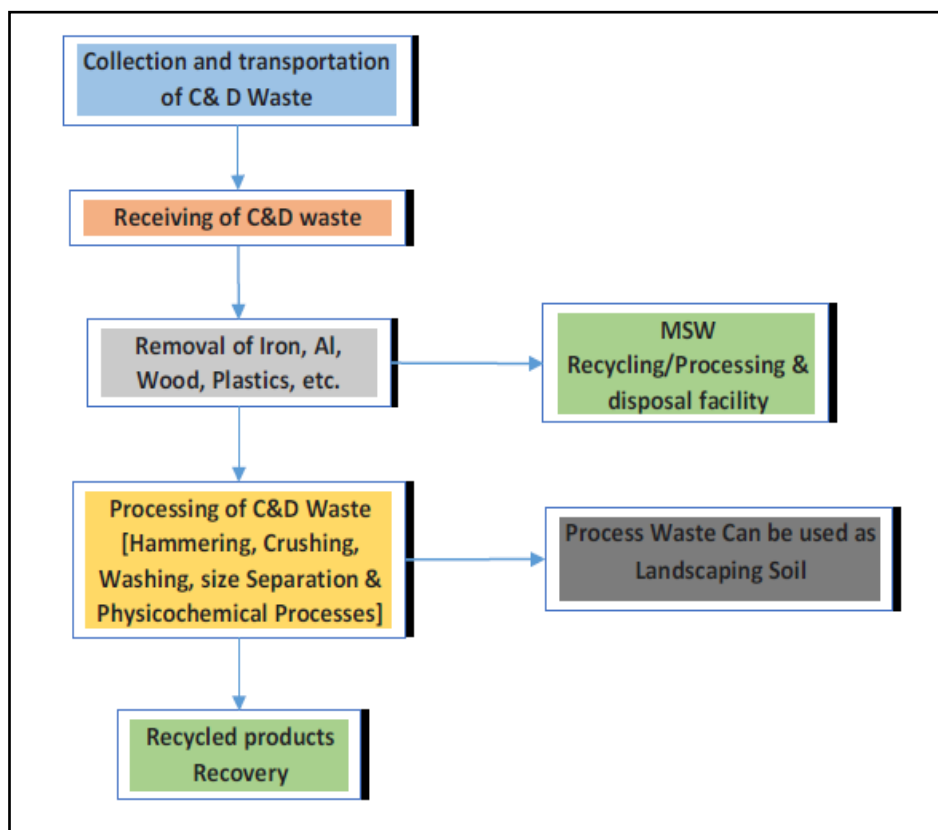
Collection and transportation of C& D Waste

Receiving of C&D waste

Removal of Iron, Al, Wood, Plastics, etc.

MSW Recycling/Processing & disposal facility

Processing of C&D Waste [Hammering, Crushing, Washing, size Separation & Physicochemical Processes]

Process Waste Can be used as Landscaping Soil

Recycled products Recovery